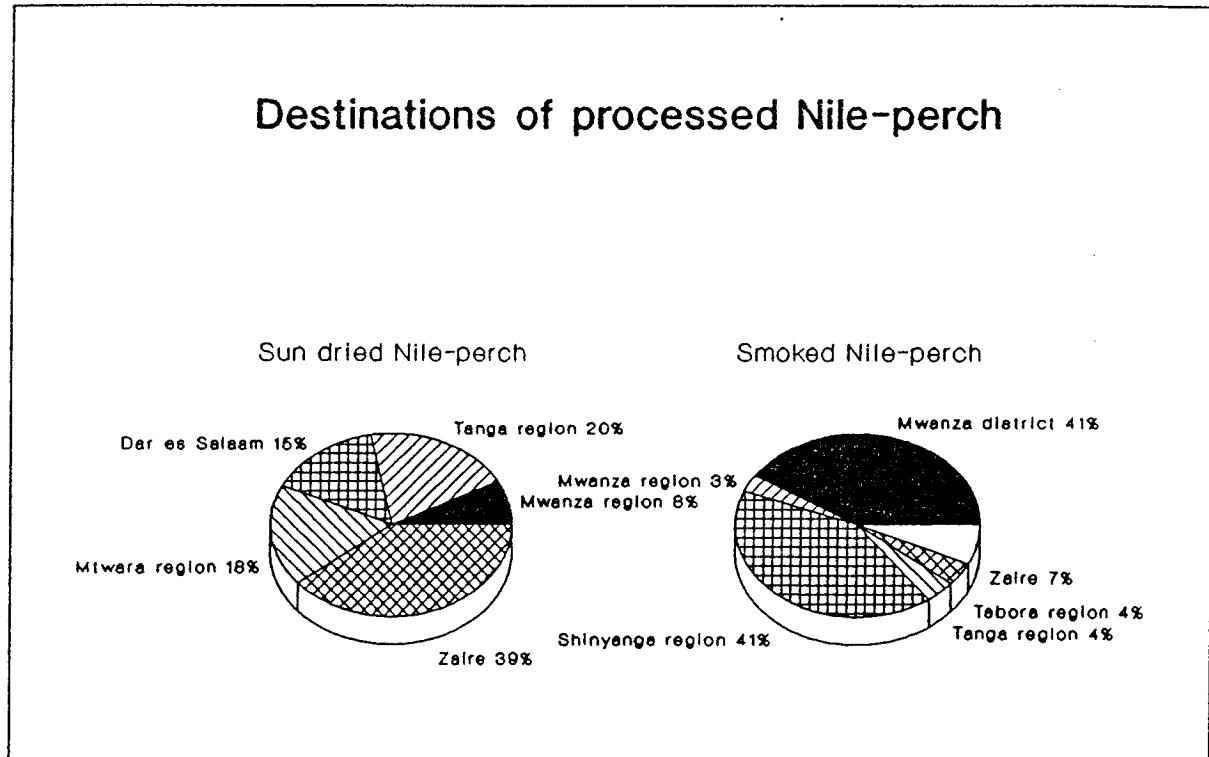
Destinations of processed Nile-perch

Sun dried Nile-perch

Dar es Salaam 15%

Tanga region 20%

Mwanza region 8%

Mtwara region 18%

Zaire 39%

Smoked Nile-perch

Mwanza district 41%

Mwanza region 3%

Zaire 7%

Tabora region 4%

Tanga region 4%

Shinyanga region 41%